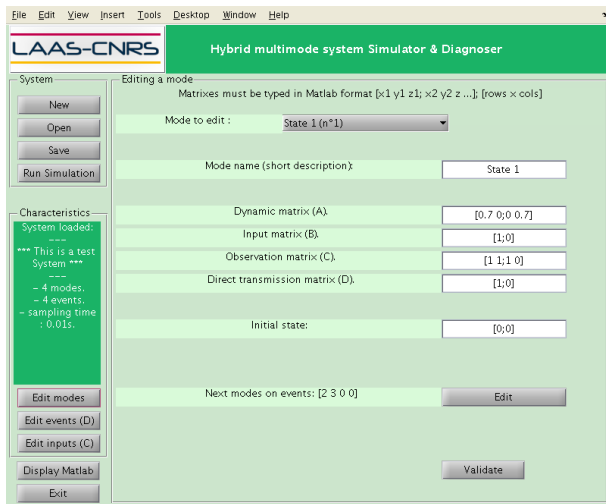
File Edit View Insert Tools Desktop Window Help

LAAS-CNRS

Hybrid multimode system Simulator & Diagnoser

System

New

Open

Save

Run Simulation

Characteristics

System loaded:
---
*** This is a test System ***
---
- 4 modes.
- 4 events.
- sampling time : 0.01s.

Edit modes

Edit events (D)

Edit inputs (C)

Display Matlab

Exit

Editing a mode

Matrixes must be typed in Matlab format [x1 y1 z1; x2 y2 z ...]; [rows x cols]

Mode to edit : State 1 (n°1)

Mode name (short description): State 1

Dynamic matrix (A). [0.7 0;0 0.7]

Input matrix (B). [1;0]

Observation matrix (C). [1 1;1 0]

Direct transmission matrix (D). [1;0]

Initial state: [0;0]

Next modes on events: [2 3 0 0] Edit

Validate